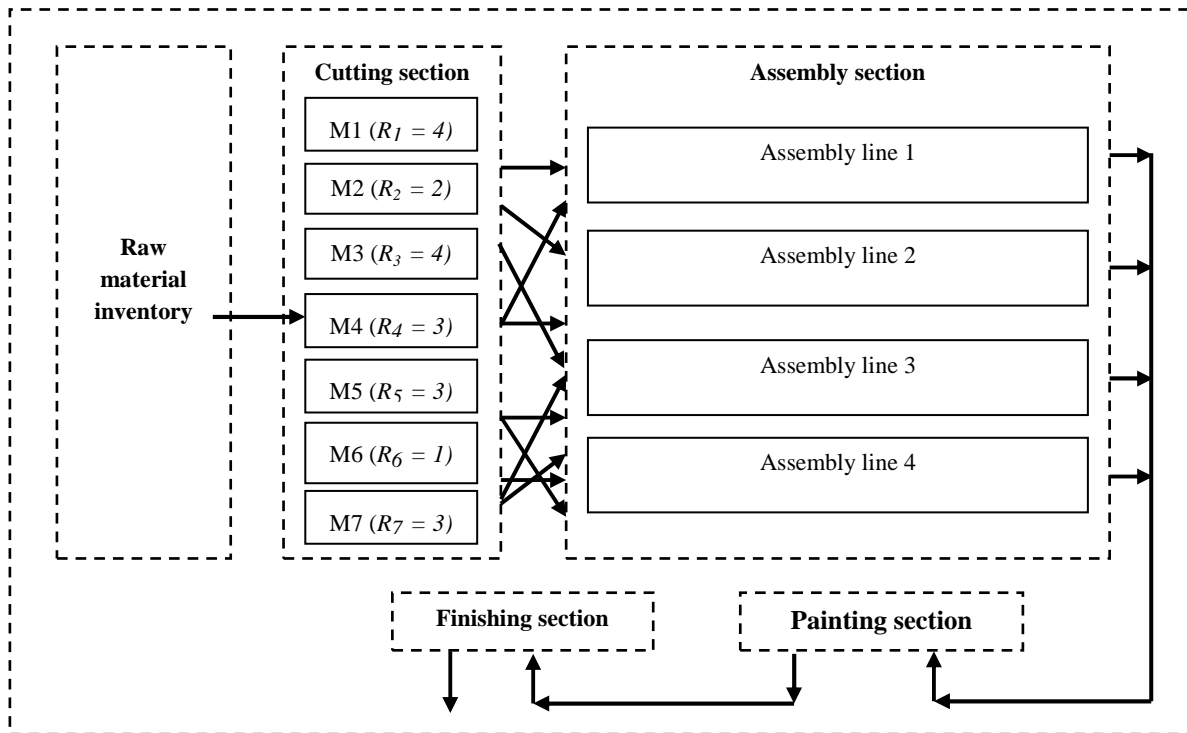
Raw material inventory

Cutting section

M1 ($R_1 = 4$)

M2 ($R_2 = 2$)

M3 ($R_3 = 4$)

M4 ($R_4 = 3$)

M5 ($R_5 = 3$)

M6 ($R_6 = 1$)

M7 ($R_7 = 3$)

Assembly section

Assembly line 1

Assembly line 2

Assembly line 3

Assembly line 4

Finishing section

Painting section